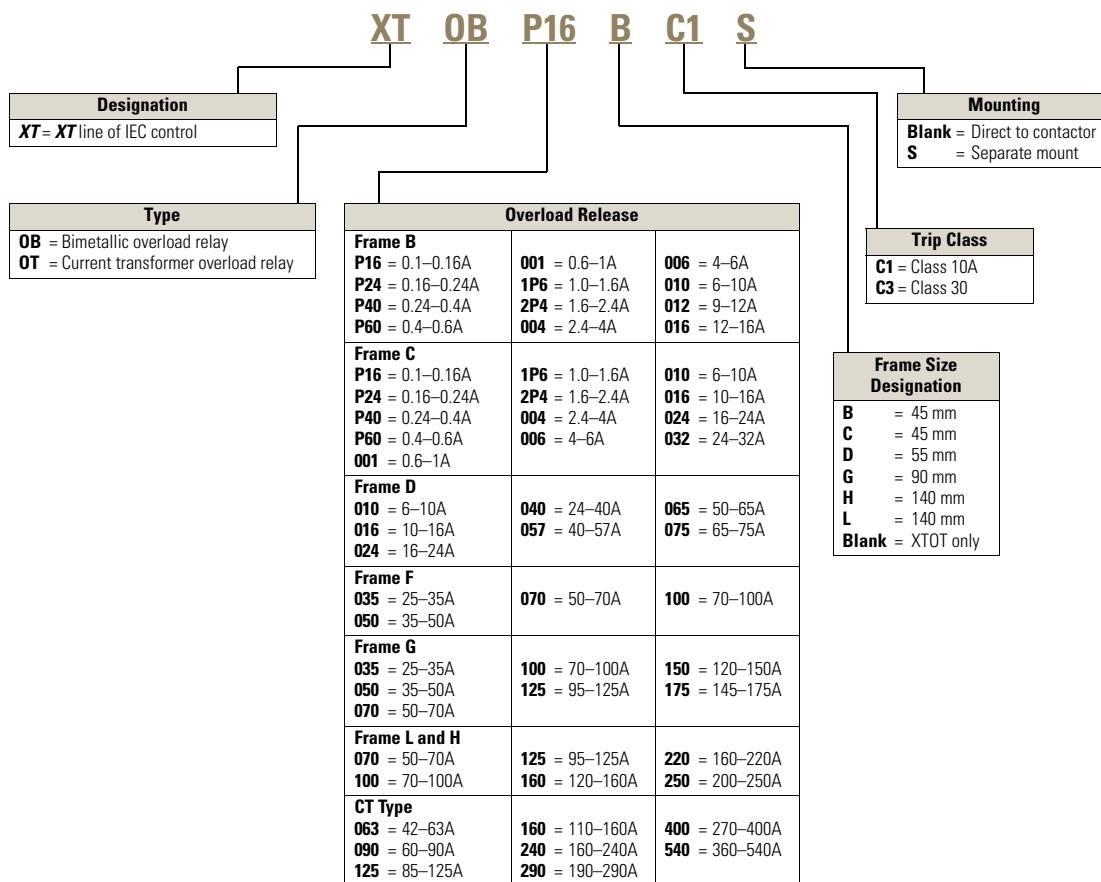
XT OB P16 B C1 S

| Designation |
|---|
| **XT** = **XT** line of IEC control |

| Mounting |
|---|
| **Blank** = Direct to contactor |
| **S** = Separate mount |

| Type |
|---|
| **OB** = Bimetallic overload relay |
| **OT** = Current transformer overload relay |

| Overload Release | | |
|---|---|---|
| **Frame B** **P16** = 0.1–0.16A **P24** = 0.16–0.24A **P40** = 0.24–0.4A **P60** = 0.4–0.6A | **001** = 0.6–1A **1P6** = 1.0–1.6A **2P4** = 1.6–2.4A **004** = 2.4–4A | **006** = 4–6A **010** = 6–10A **012** = 9–12A **016** = 12–16A |
| **Frame C** **P16** = 0.1–0.16A **P24** = 0.16–0.24A **P40** = 0.24–0.4A **P60** = 0.4–0.6A **001** = 0.6–1A | **1P6** = 1.0–1.6A **2P4** = 1.6–2.4A **004** = 2.4–4A **006** = 4–6A | **010** = 6–10A **016** = 10–16A **024** = 16–24A **032** = 24–32A |
| **Frame D** **010** = 6–10A **016** = 10–16A **024** = 16–24A | **040** = 24–40A **057** = 40–57A | **065** = 50–65A **075** = 65–75A |
| **Frame F** **035** = 25–35A **050** = 35–50A | **070** = 50–70A | **100** = 70–100A |
| **Frame G** **035** = 25–35A **050** = 35–50A **070** = 50–70A | **100** = 70–100A **125** = 95–125A | **150** = 120–150A **175** = 145–175A |
| **Frame L and H** **070** = 50–70A **100** = 70–100A | **125** = 95–125A **160** = 120–160A | **220** = 160–220A **250** = 200–250A |
| **CT Type** **063** = 42–63A **090** = 60–90A **125** = 85–125A | **160** = 110–160A **240** = 160–240A **290** = 190–290A | **400** = 270–400A **540** = 360–540A |

| Trip Class |
|---|
| **C1** = Class 10A |
| **C3** = Class 30 |

| Frame Size Designation |
|---|
| **B** = 45 mm |
| **C** = 45 mm |
| **D** = 55 mm |
| **G** = 90 mm |
| **H** = 140 mm |
| **L** = 140 mm |
| **Blank** = XTOT only |